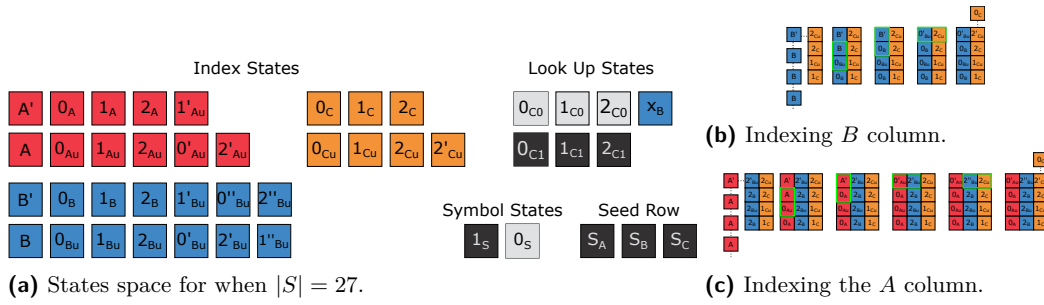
Index States

$A'$ $0_A$ $1_A$ $2_A$ $1'_{Au}$

$A$ $0_{Au}$ $1_{Au}$ $2_{Au}$ $0'_{Au}$ $2'_{Au}$

$B'$ $0_B$ $1_B$ $2_B$ $1'_{Bu}$ $0''_{Bu}$ $2''_{Bu}$

$B$ $0_{Bu}$ $1_{Bu}$ $2_{Bu}$ $0'_{Bu}$ $2'_{Bu}$ $1''_{Bu}$

$0_C$ $1_C$ $2_C$

$0_{Cu}$ $1_{Cu}$ $2_{Cu}$ $2'_{Cu}$

Look Up States

$0_{C0}$ $1_{C0}$ $2_{C0}$ $x_B$

$0_{C1}$ $1_{C1}$ $2_{C1}$

Symbol States

$1_S$ $0_S$

Seed Row

$S_A$ $S_B$ $S_C$

(a) States space for when $|S| = 27$.

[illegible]

(b) Indexing $B$ column.

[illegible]

(c) Indexing the $A$ column.